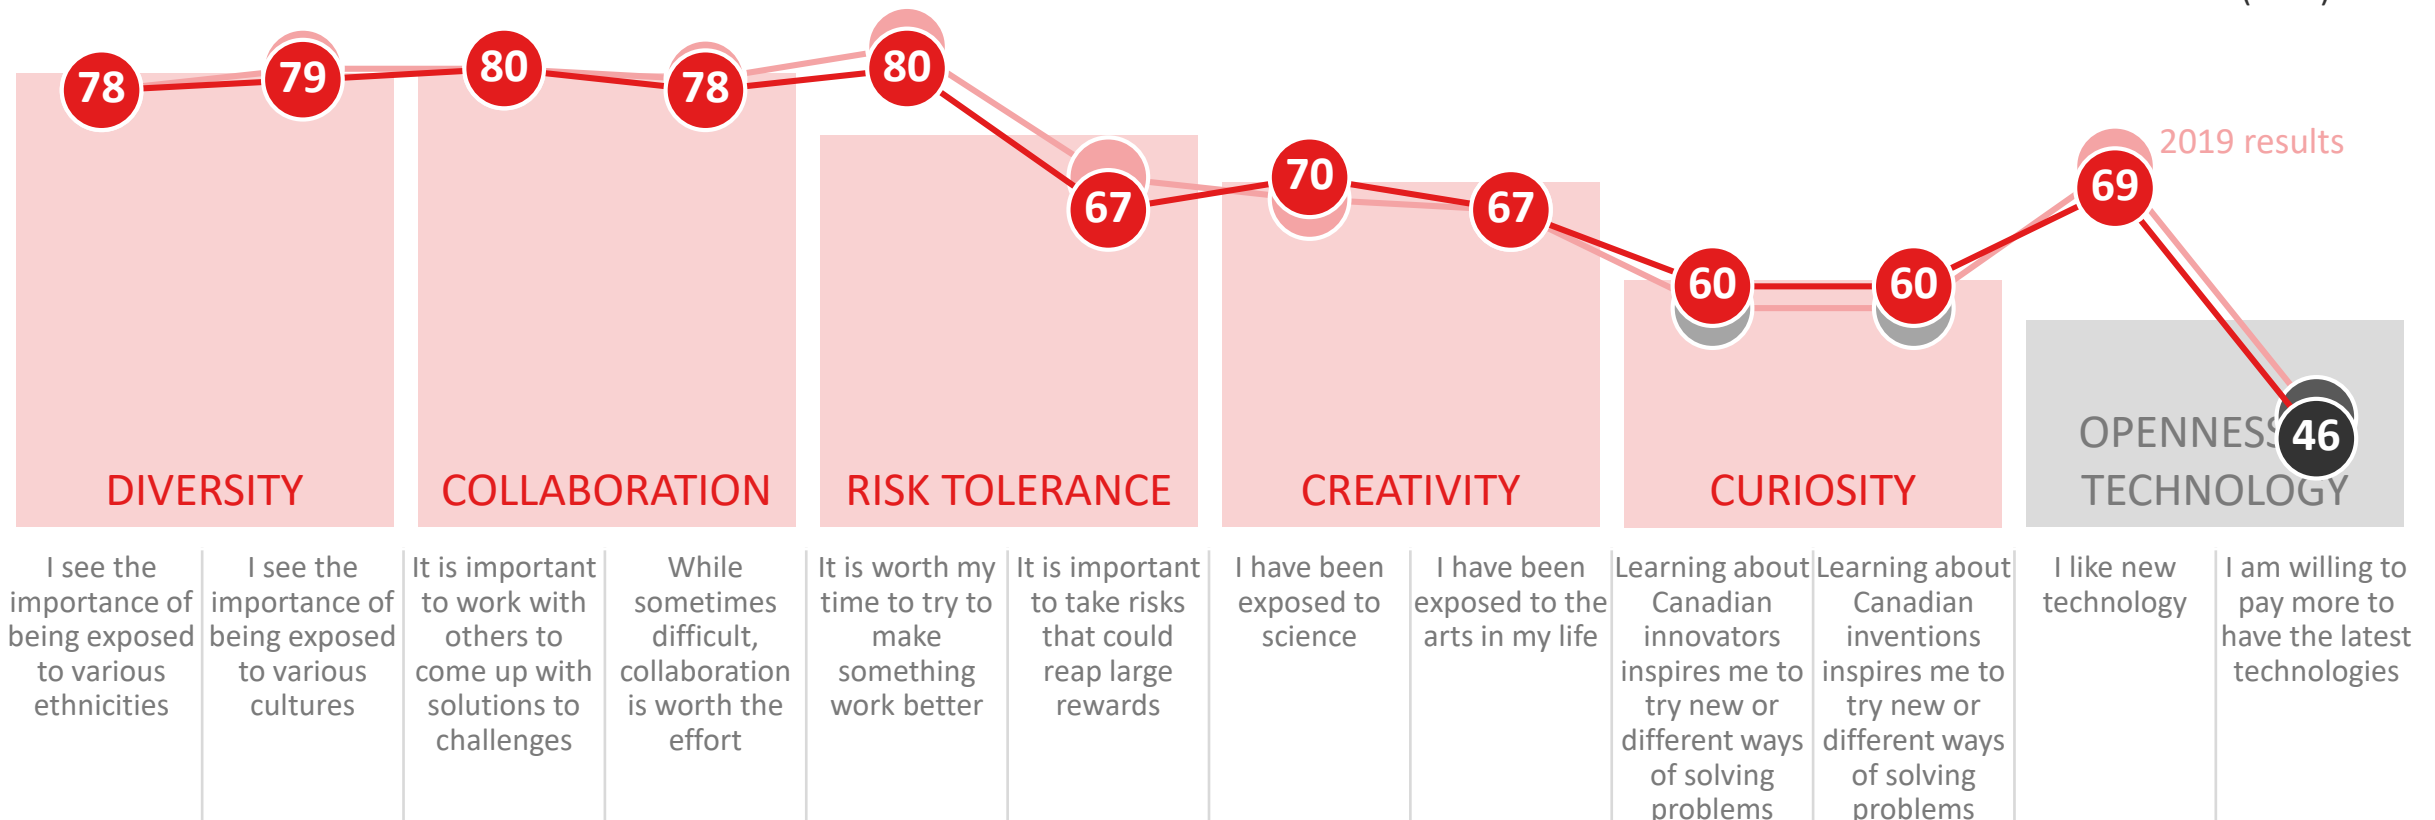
78 79 80 78 80 67 70 67 60 60 69 46

2019 results

DIVERSITY

COLLABORATION

RISK TOLERANCE

CREATIVITY

CURIOSITY

OPENNESS TECHNOLOGY

I see the importance of being exposed to various ethnicities

I see the importance of being exposed to various cultures

It is important to work with others to come up with solutions to challenges

While sometimes difficult, collaboration is worth the effort

It is worth my time to try to make something work better

It is important to take risks that could reap large rewards

I have been exposed to science

I have been exposed to the arts in my life

Learning about Canadian innovators inspires me to try new or different ways of solving problems

Learning about Canadian inventions inspires me to try new or different ways of solving problems

I like new technology

I am willing to pay more to have the latest technologies